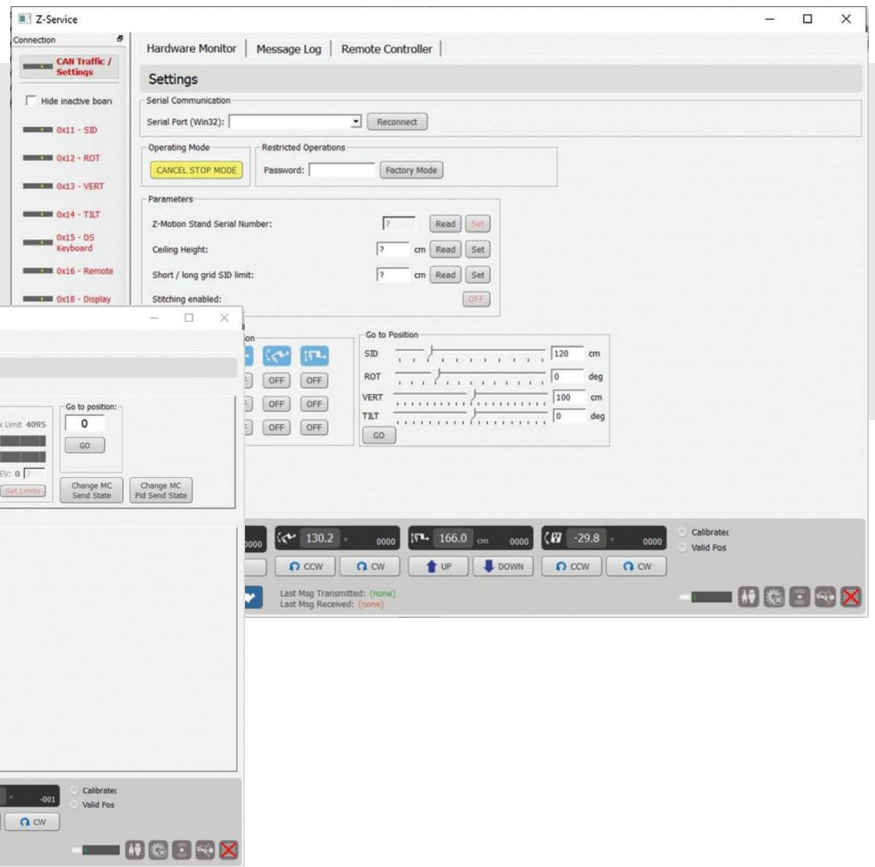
Z-Service

Connection

CAN Traffic / Settings

Hide inactive boar

0x11 - SID

0x12 - ROT

0x13 - VERT

0x14 - TILT

0x15 - DS Keyboard

0x16 - Remote

0x18 - Display

Hardware Monitor | Message Log | Remote Controller

Settings

Serial Communication

Serial Port (Win32): Reconnect

Operating Mode

CANCEL STOP MODE

Restricted Operations

Password: Factory Mode

Parameters

Z-Motion Stand Serial Number: ? Read Set

Ceiling Height: ? cm Read Set

Short / long grid SID limit: ? cm Read Set

Stitching enabled: OFF

ion

OFF OFF

OFF OFF

OFF OFF

Go to Position

SID 120 cm

ROT 0 deg

VERT 100 cm

TILT 0 deg

GO

0000 130.2 0000 166.0 cm 0000 -29.8 0000

CCW CW UP DOWN CCW CW

Calibratec

Valid Pos

Last Msg Transmitted: (none)

Last Msg Received: (none)

x Limit 4095

EV: 0 ?

Set Limits

Go to position:

0

GO

Change MC Send State

Change MC Pid Send State

-001

CW

Calibratec

Valid Pos